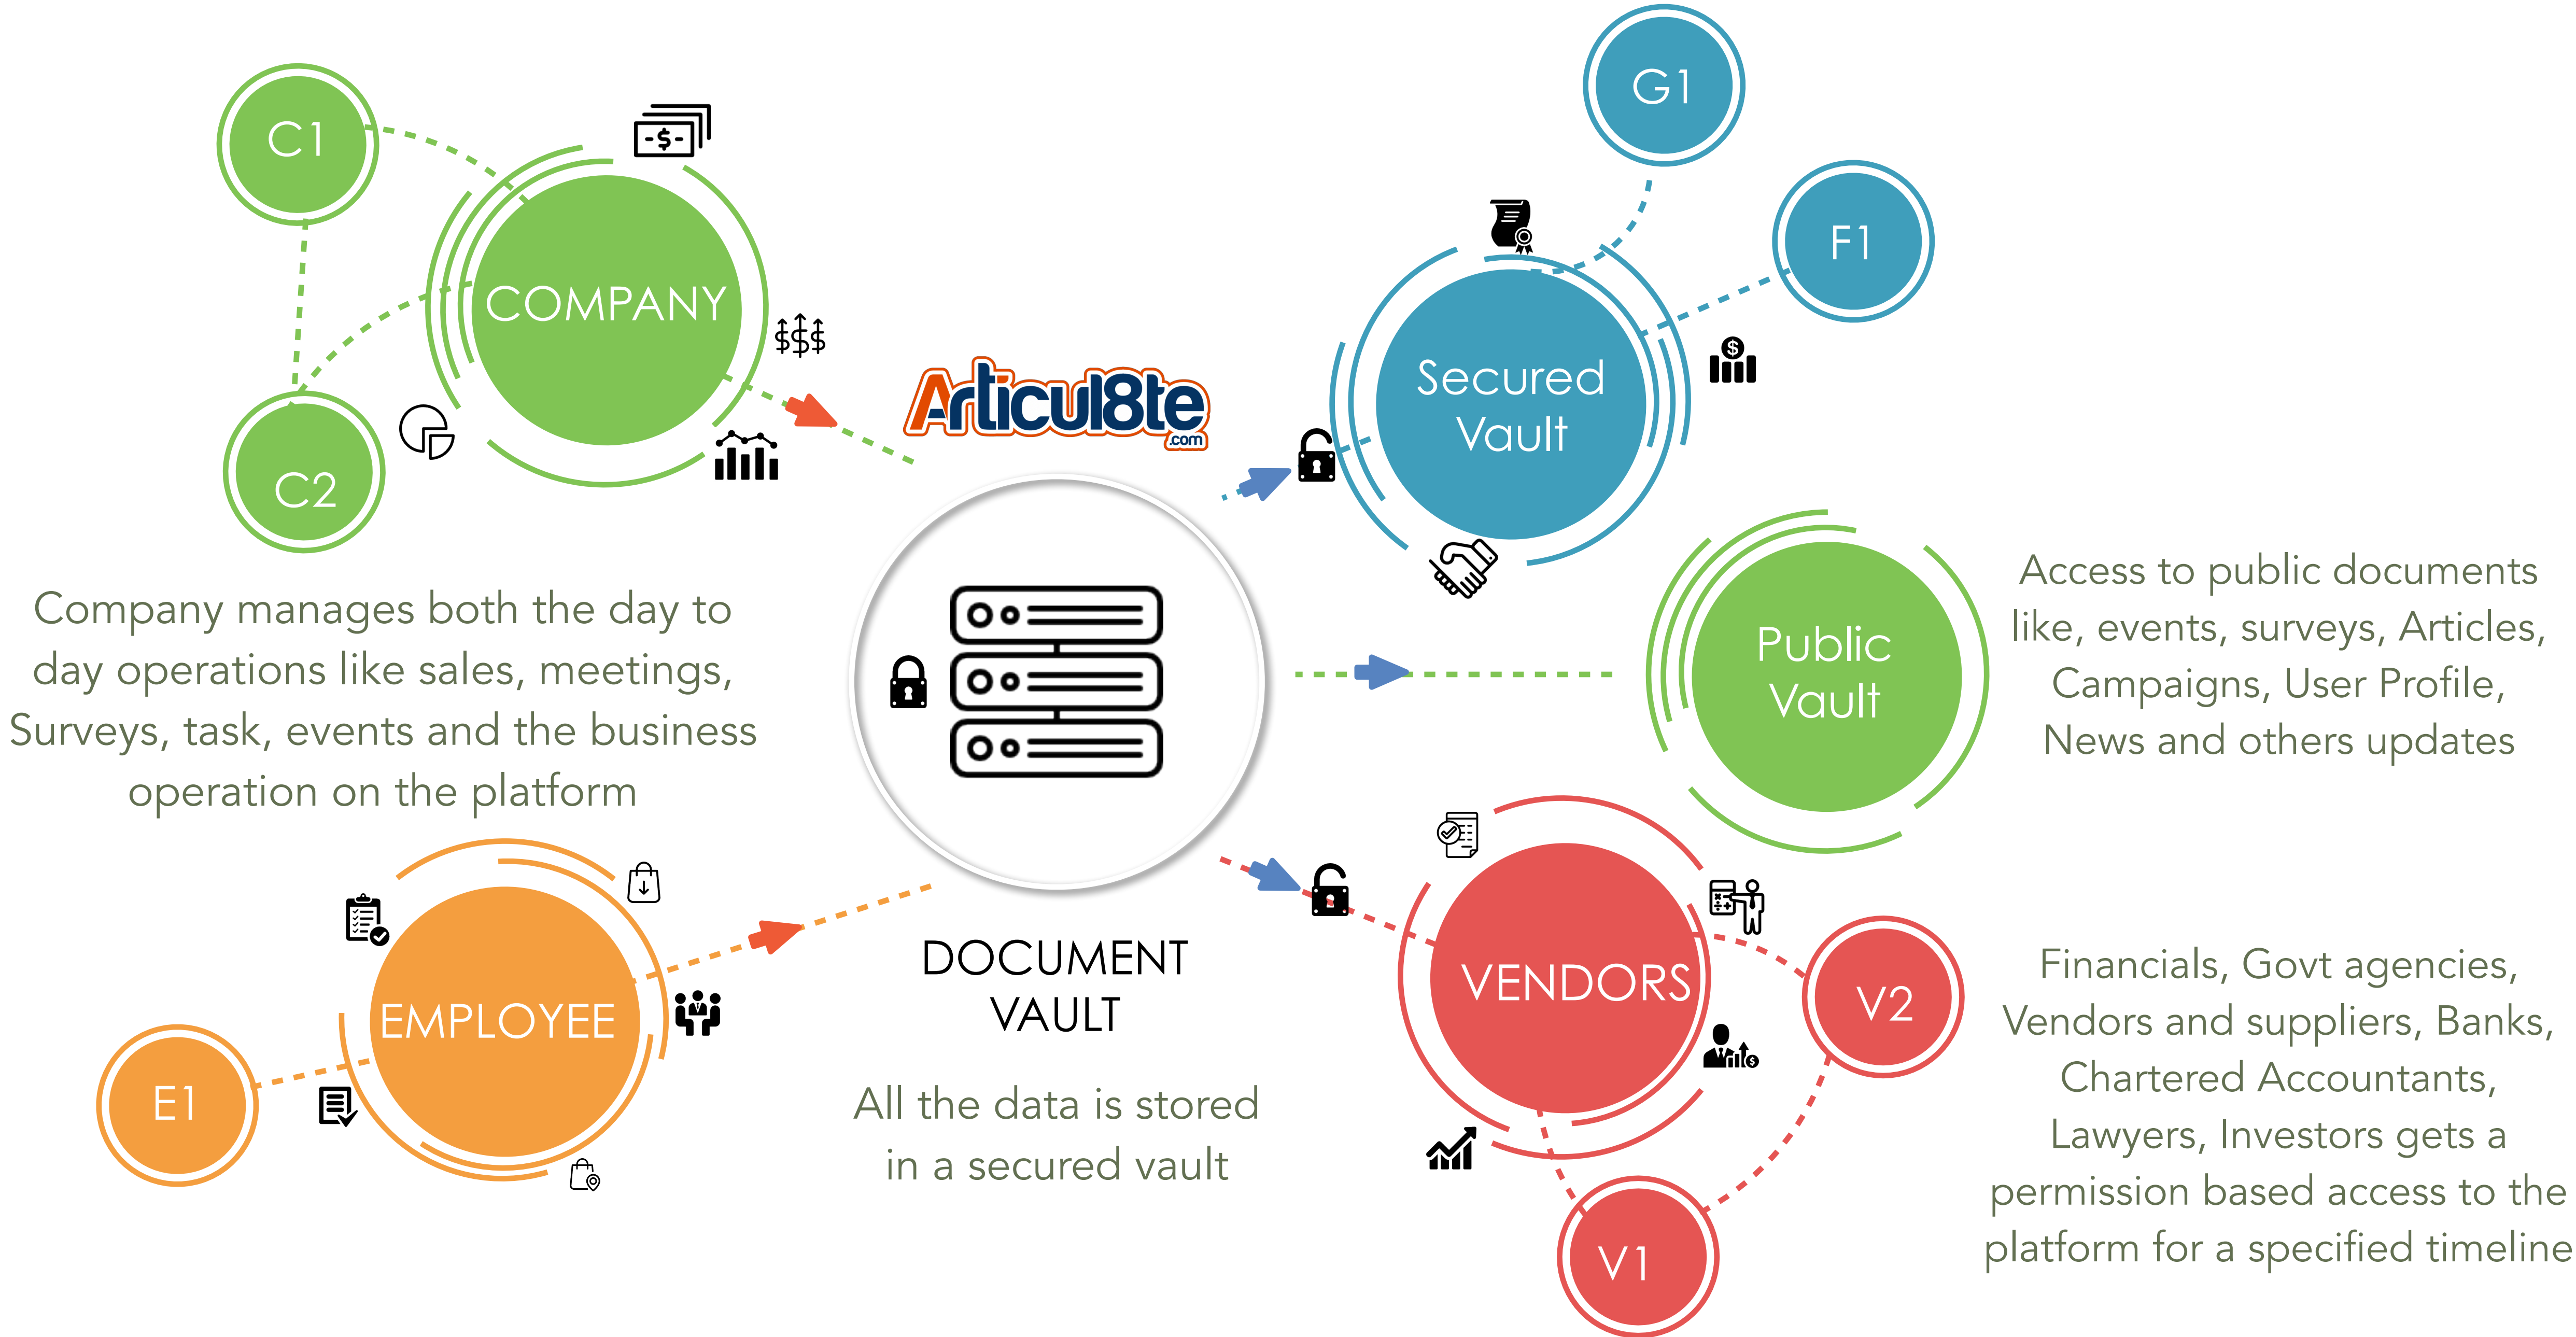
C1

COMPANY

$$$

C2

Articul8te.com

G1

F1

Secured Vault

Public Vault

Access to public documents like, events, surveys, Articles, Campaigns, User Profile, News and others updates

Company manages both the day to day operations like sales, meetings, Surveys, task, events and the business operation on the platform

DOCUMENT VAULT

All the data is stored in a secured vault

EMPLOYEE

E1

VENDORS

V2

V1

Financials, Govt agencies, Vendors and suppliers, Banks, Chartered Accountants, Lawyers, Investors gets a permission based access to the platform for a specified timeline